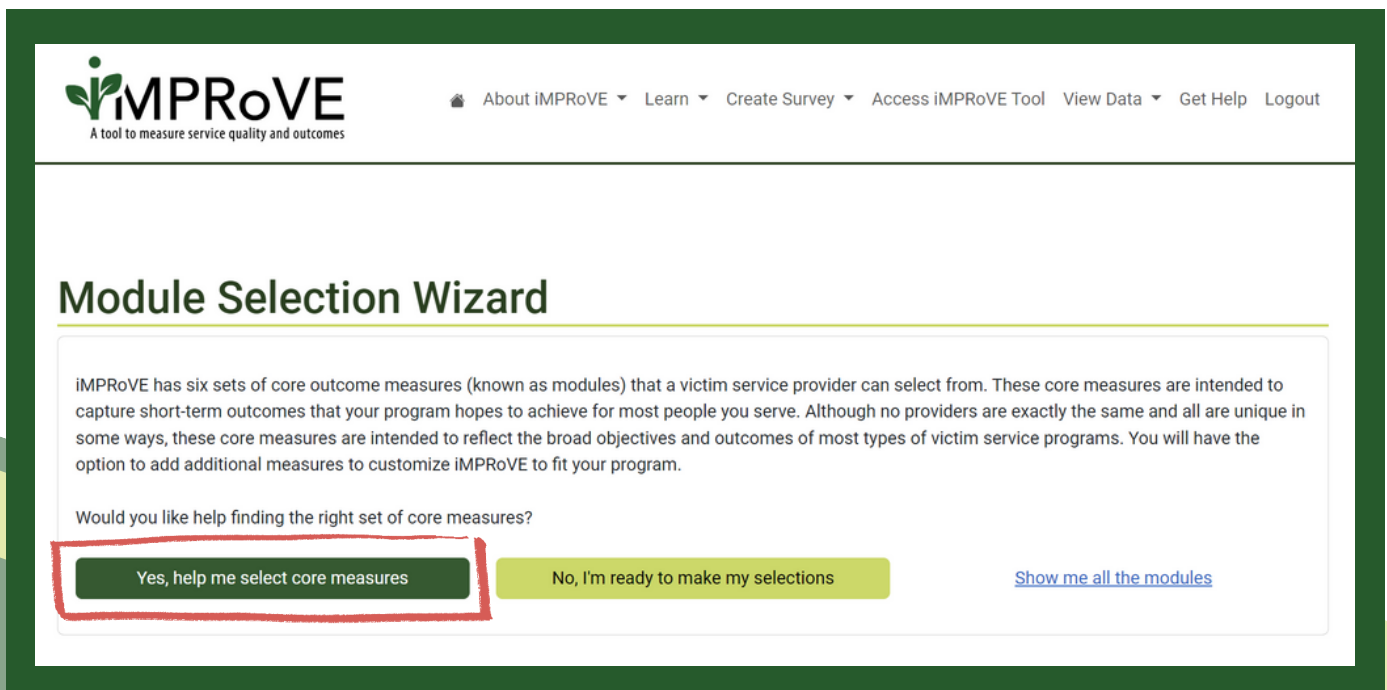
iMPRoVE
A tool to measure service quality and outcomes

About iMPRoVE Learn Create Survey Access iMPRoVE Tool View Data Get Help Logout

Module Selection Wizard

iMPRoVE has six sets of core outcome measures (known as modules) that a victim service provider can select from. These core measures are intended to capture short-term outcomes that your program hopes to achieve for most people you serve. Although no providers are exactly the same and all are unique in some ways, these core measures are intended to reflect the broad objectives and outcomes of most types of victim service programs. You will have the option to add additional measures to customize iMPRoVE to fit your program.

Would you like help finding the right set of core measures?

Yes, help me select core measures

No, I'm ready to make my selections

Show me all the modules